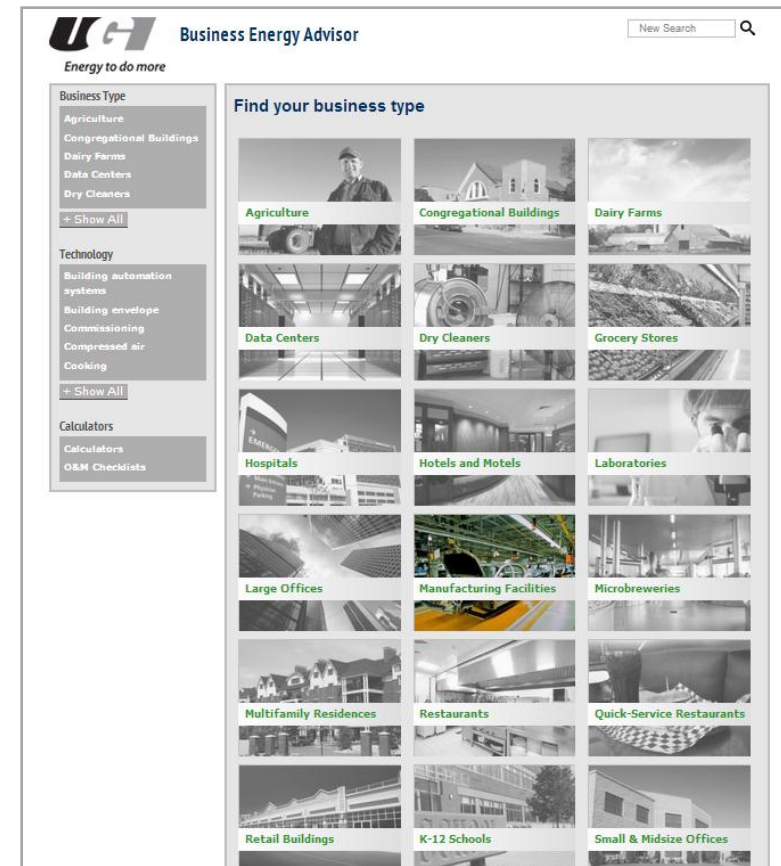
UGI
Energy to do more

Business Energy Advisor

New Search

Business Type
Agriculture
Congregational Buildings
Dairy Farms
Data Centers
Dry Cleaners
+ Show All

Technology
Building automation systems
Building envelope
Commissioning
Compressed air
Cooking
+ Show All

Calculators
Calculators
O&M Checklists

Find your business type

Agriculture
Congregational Buildings
Dairy Farms
Data Centers
Dry Cleaners
Grocery Stores
Hospitals
Hotels and Motels
Laboratories
Large Offices
Manufacturing Facilities
Microbreweries
Multifamily Residences
Restaurants
Quick-Service Restaurants
Retail Buildings
K-12 Schools
Small & Midsize Offices